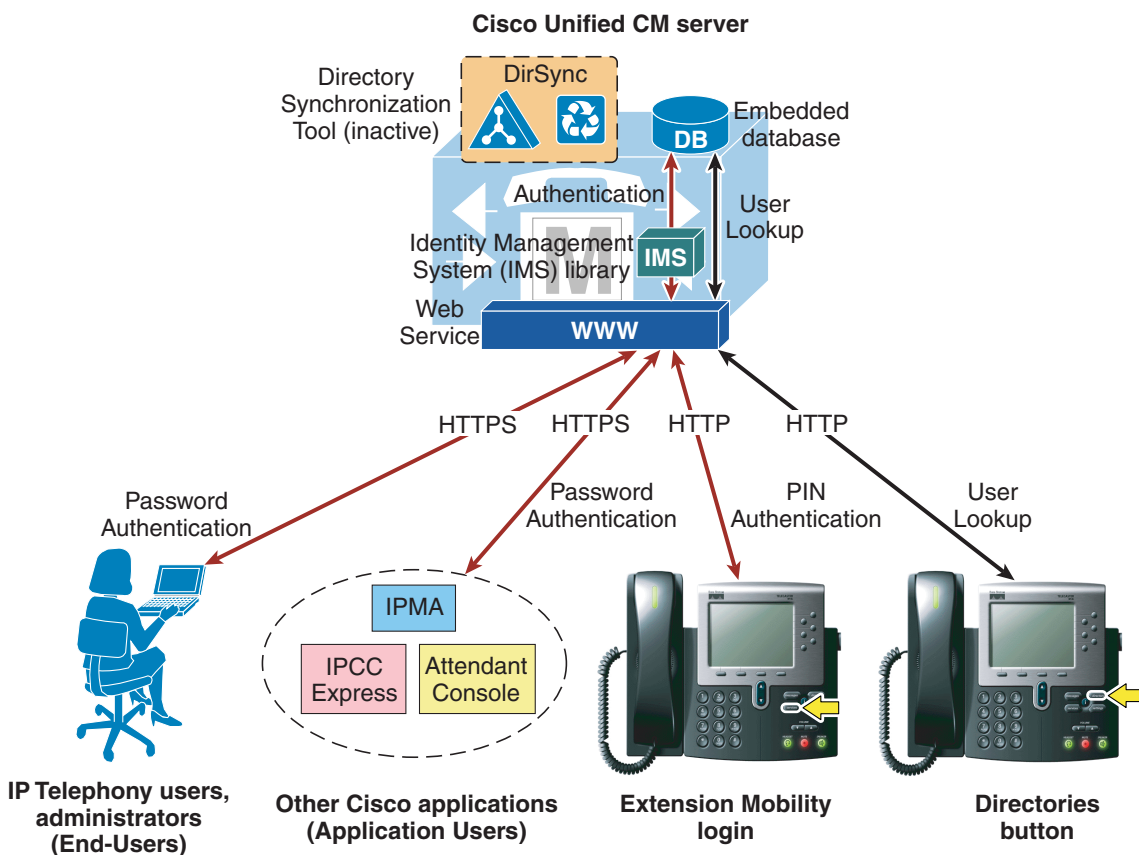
Cisco Unified CM server

Directory Synchronization Tool (inactive)

DirSync

DB

Embedded database

Authentication

User Lookup

Identity Management System (IMS) library

IMS

M

Web Service

WWW

HTTPS

HTTPS

HTTP

HTTP

Password Authentication

Password Authentication

PIN Authentication

User Lookup

IPMA

IPCC Express

Attendant Console

IP Telephony users, administrators (End-Users)

Other Cisco applications (Application Users)

Extension Mobility login

Directories button